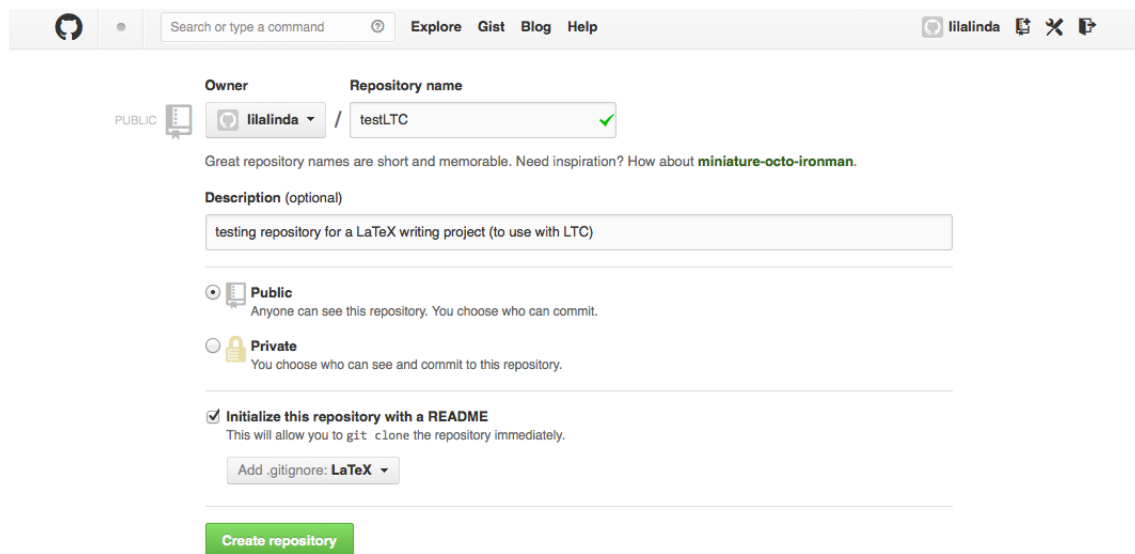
Search or type a command

Explore Gist Blog Help

lilalinda

Owner

Repository name

PUBLIC

lilalinda

/

testLTC

Great repository names are short and memorable. Need inspiration? How about miniature-octo-ironman.

Description (optional)

testing repository for a LaTeX writing project (to use with LTC)

Public
Anyone can see this repository. You choose who can commit.

Private
You choose who can see and commit to this repository.

Initialize this repository with a README
This will allow you to git clone the repository immediately.

Add .gitignore: LaTeX

Create repository